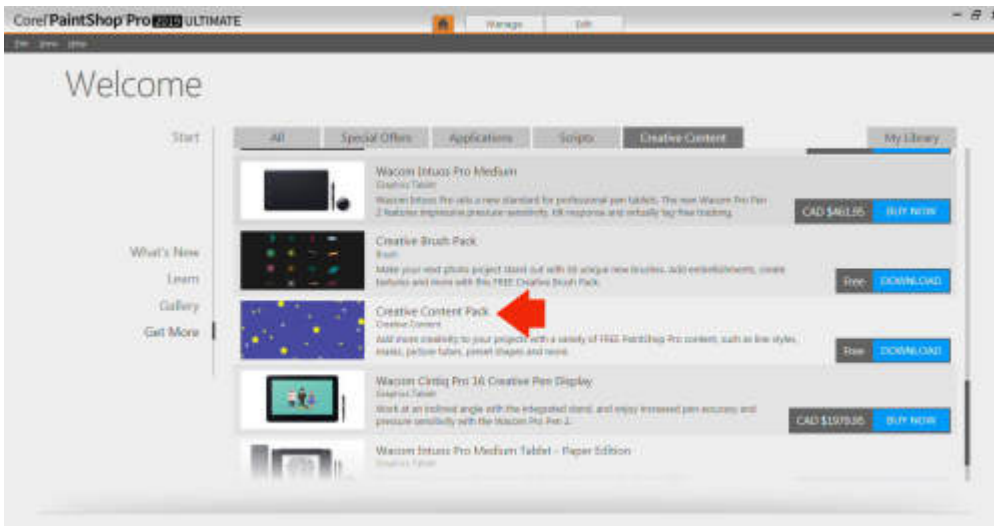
Corel PaintShop Pro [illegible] ULTIMATE

Manage Edit

File View Help

Welcome

Start

What's New

Learn

Gallery

Get More

All Special Offers Applications Scripts Creative Content My Library

Wacom Intuos Pro Medium
Graphics Tablet
Wacom Intuos Pro sets a new standard for professional pen tablets. The new Wacom Pro Pen 2 features impressive pressure sensitivity, tilt response and virtually lag-free tracking.
CAD $461.95 BUY NOW

Creative Brush Pack
Brush
Make your next photo project stand out with 16 unique new brushes. Add embellishments, create textures and more with this FREE Creative Brush Pack.
Free DOWNLOAD

Creative Content Pack
Creative Content
Add more creativity to your projects with a variety of FREE PaintShop Pro content, such as line styles, masks, picture tubes, preset shapes and more.
Free DOWNLOAD

Wacom Cintiq Pro 16 Creative Pen Display
Graphics Tablet
Work at an inclined angle with the integrated stand, and enjoy increased pen accuracy and pressure sensitivity with the Wacom Pro Pen 2.
CAD $1979.95 BUY NOW

Wacom Intuos Pro Medium Tablet - Paper Edition
Graphics Tablet